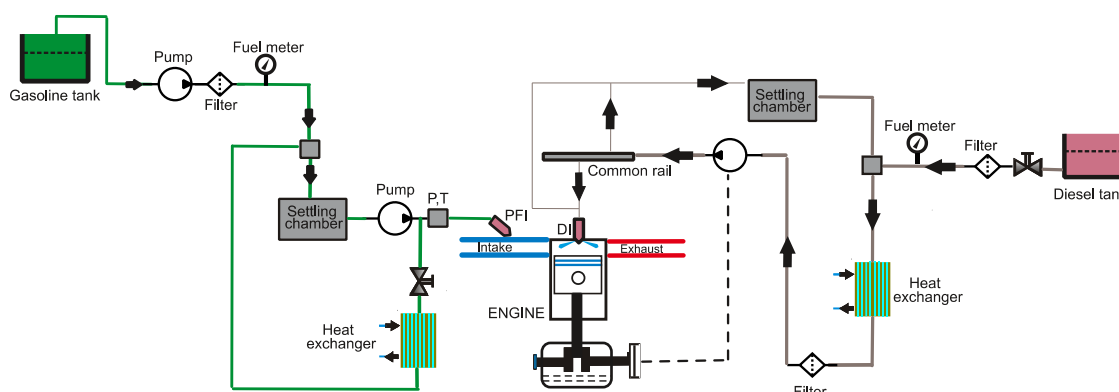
Gasoline tank

Pump

Filter

Fuel meter

Settling chamber

Pump

P,T

PFI

Heat exchanger

Settling chamber

Common rail

DI

Intake

Exhaust

ENGINE

Fuel meter

Filter

Diesel tan

Heat exchanger

Filter